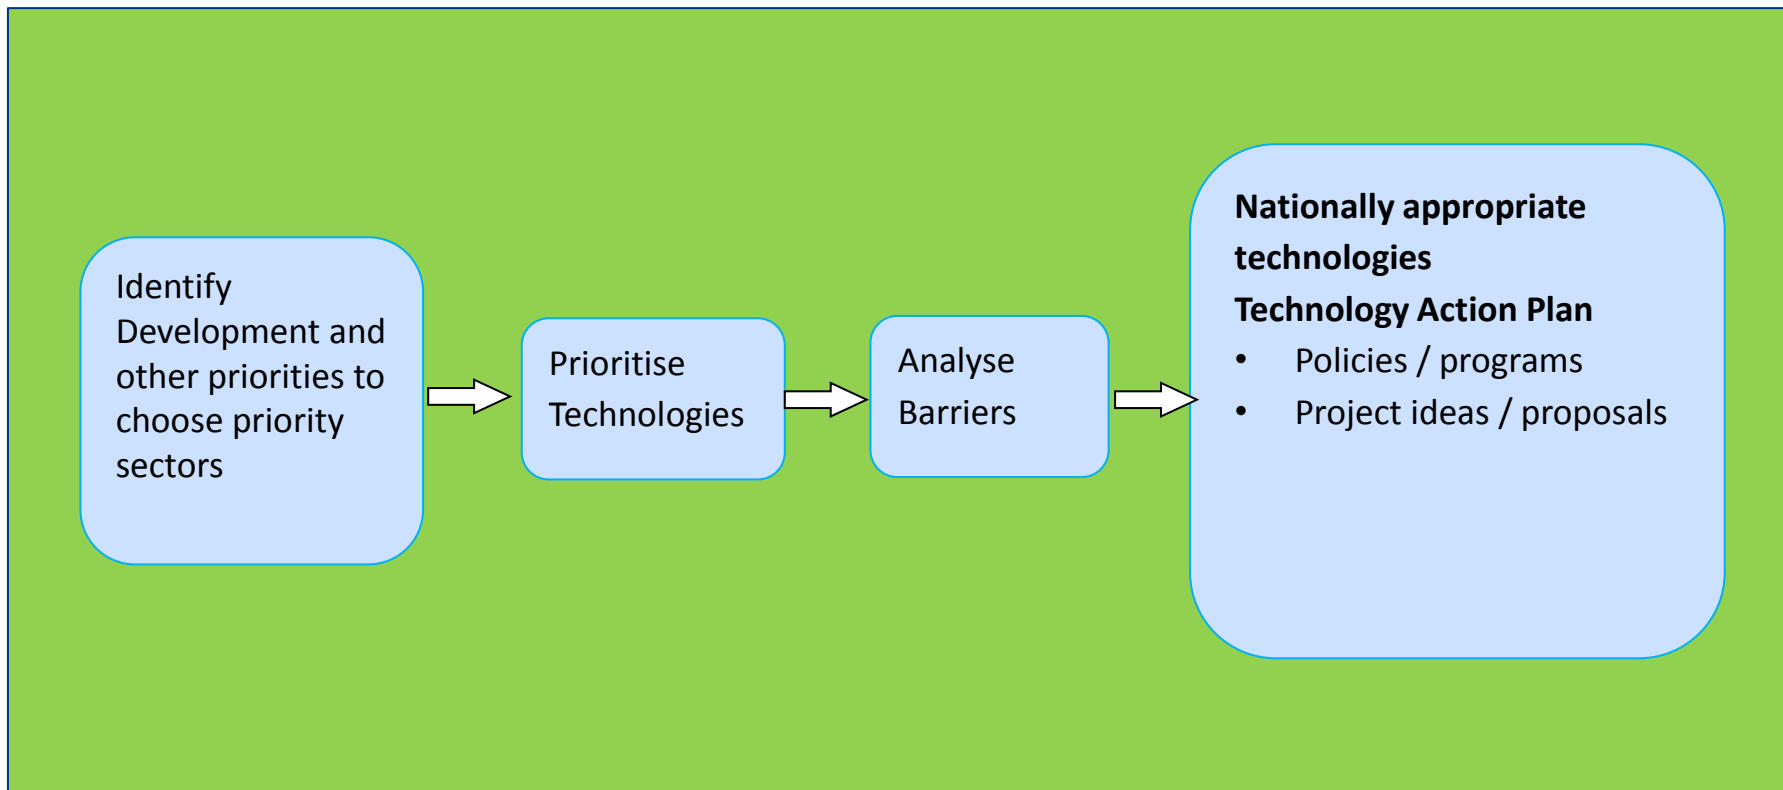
Identify Development and other priorities to choose priority sectors

Prioritise Technologies

Analyse Barriers

**Nationally appropriate technologies**
**Technology Action Plan**
• Policies / programs
• Project ideas / proposals